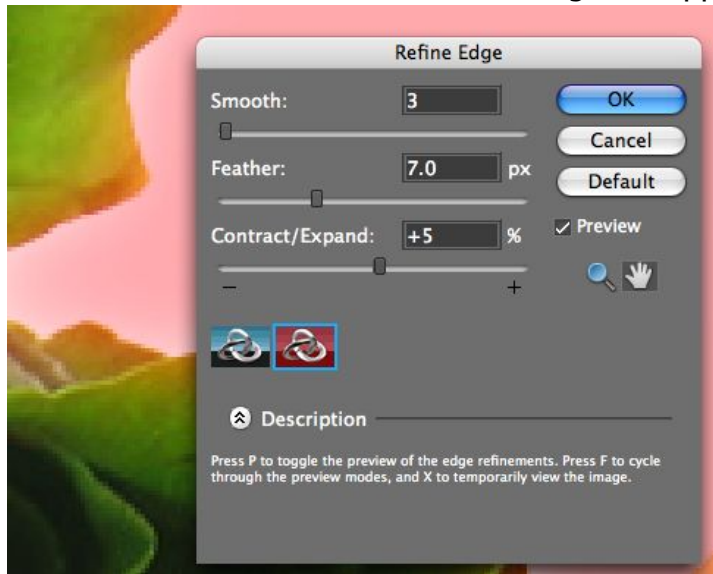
Refine Edge

Smooth: 3

Feather: 7.0 px

Contract/Expand: +5 %

−

+

OK

Cancel

Default

✓ Preview

Description

Press P to toggle the preview of the edge refinements. Press F to cycle through the preview modes, and X to temporarily view the image.